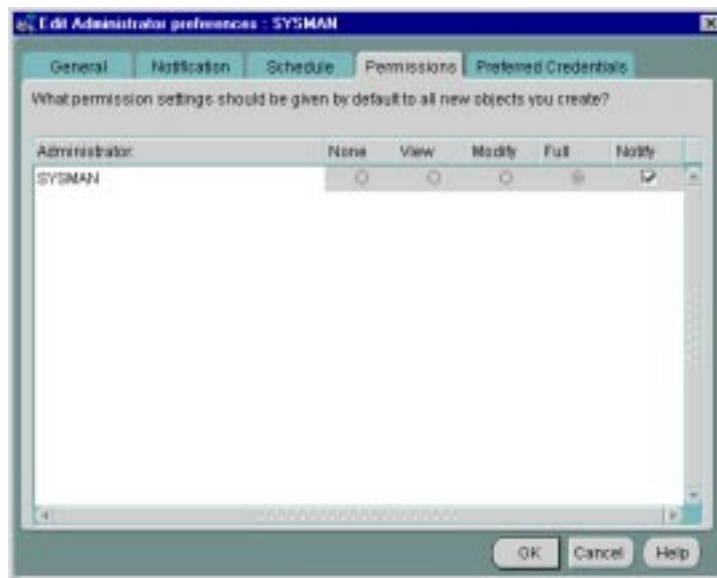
Edit Administrator preferences : SYSMAN

General | Notification | Schedule | Permissions | Preferred Credentials

What permission settings should be given by default to all new objects you create?

| Administrator | None | View | Modify | Full | Notify |
|---|---|---|---|---|---|
| SYSMAN | ○ | ○ | ○ | ◉ | ☑ |

OK | Cancel | Help